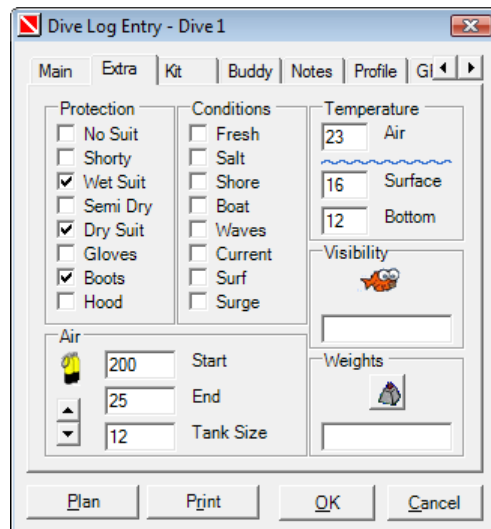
Dive Log Entry - Dive 1

Main | Extra | Kit | Buddy | Notes | Profile | Gl

Protection
No Suit
Shorty
☑ Wet Suit
Semi Dry
☑ Dry Suit
Gloves
☑ Boots
Hood

Conditions
Fresh
Salt
Shore
Boat
Waves
Current
Surf
Surge

Temperature
23 Air
16 Surface
12 Bottom

Visibility

Air
200 Start
25 End
12 Tank Size

Weights

Plan | Print | OK | Cancel